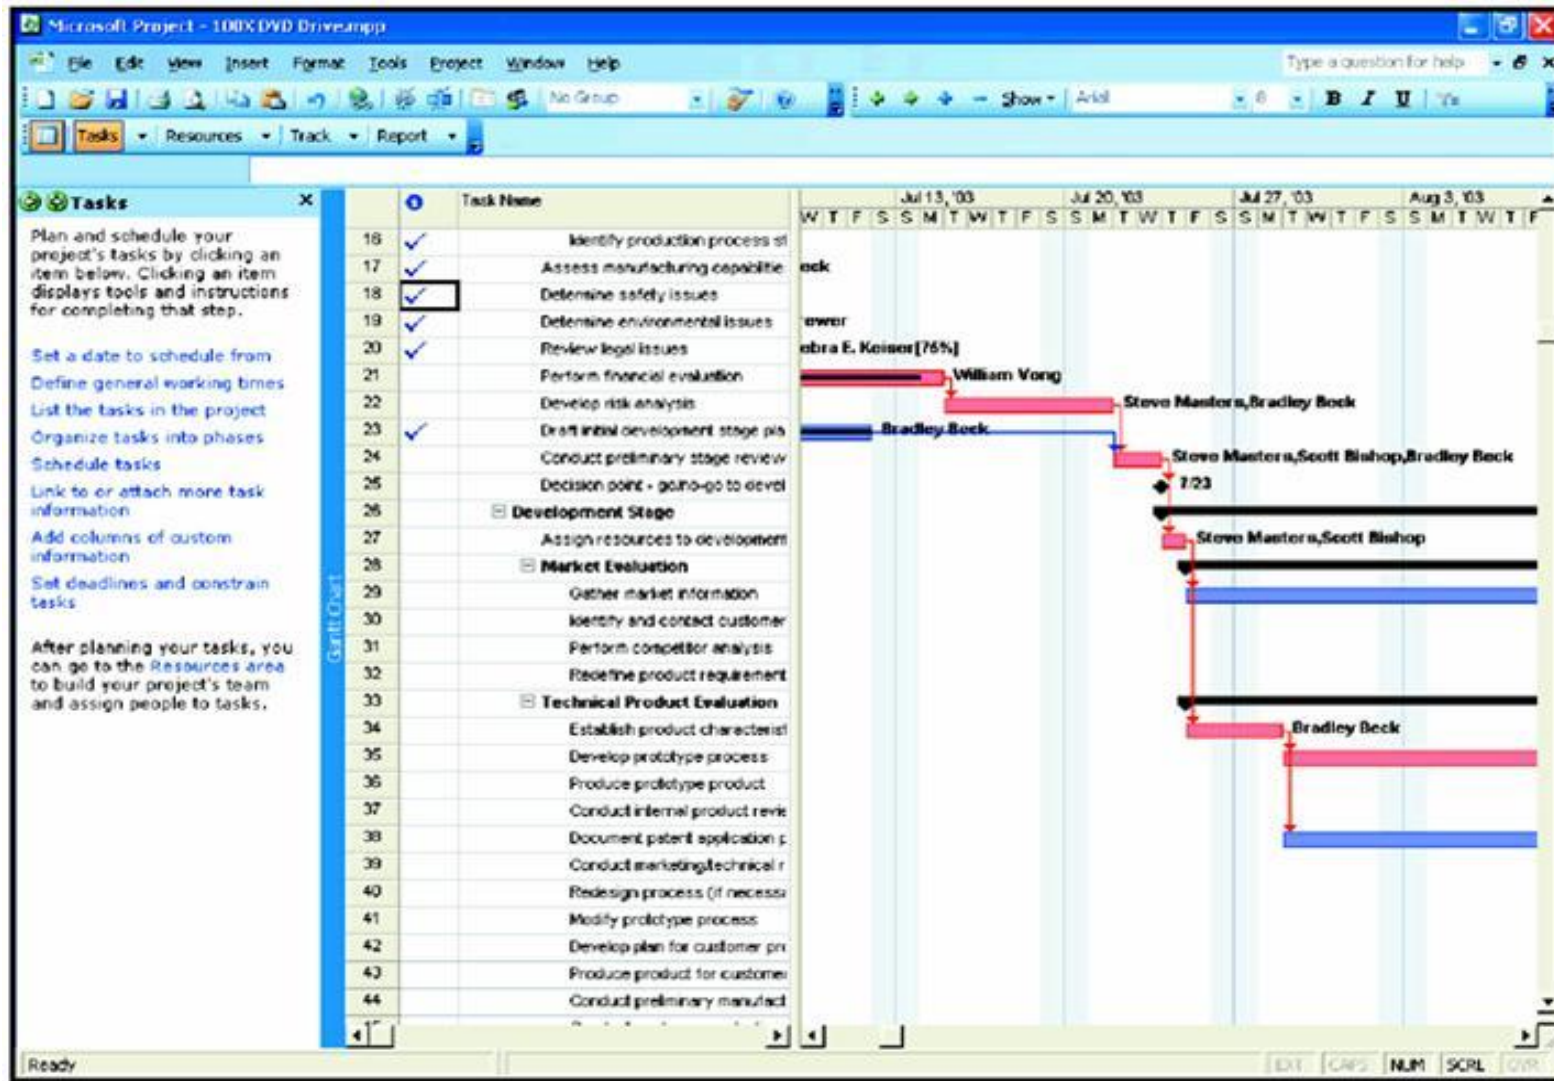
Microsoft Project - 100X DVD Drive.mpp

File Edit View Insert Format Tools Project Window Help

Type a question for help

No Group

Show Arial 8 B I U

Tasks Resources Track Report

Tasks

Plan and schedule your project's tasks by clicking an item below. Clicking an item displays tools and instructions for completing that step.

Set a date to schedule from
Define general working times
List the tasks in the project
Organize tasks into phases
Schedule tasks
Link to or attach more task information
Add columns of custom information
Set deadlines and constrain tasks

After planning your tasks, you can go to the Resources area to build your project's team and assign people to tasks.

Gantt Chart

| | | Task Name |
|---|---|---|
| 16 | ✓ | Identify production process st |
| 17 | ✓ | Assess manufacturing capabilitie |
| 18 | ✓ | Determine safety issues |
| 19 | ✓ | Determine environmental issues |
| 20 | ✓ | Review legal issues |
| 21 | | Perform financial evaluation |
| 22 | | Develop risk analysis |
| 23 | ✓ | Draft initial development stage pla |
| 24 | | Conduct preliminary stage review |
| 25 | | Decision point - go/no-go to devel |
| 26 | | Development Stage |
| 27 | | Assign resources to development |
| 28 | | Market Evaluation |
| 29 | | Gather market information |
| 30 | | Identify and contact customer |
| 31 | | Perform competitor analysis |
| 32 | | Redefine product requirement |
| 33 | | Technical Product Evaluation |
| 34 | | Establish product characterist |
| 35 | | Develop prototype process |
| 36 | | Produce prototype product |
| 37 | | Conduct internal product revie |
| 38 | | Document patent application p |
| 39 | | Conduct marketing/technical r |
| 40 | | Redesign process (if necessa |
| 41 | | Modify prototype process |
| 42 | | Develop plan for customer pr |
| 43 | | Produce product for custome |
| 44 | | Conduct preliminary manufact |

Jul 13, '03 Jul 20, '03 Jul 27, '03 Aug 3, '03
W T F S S M T W T F S S M T W T F S S M T W T F S S M T W T F

eck
ewer
ebra E. Keiser[75%]
William Vong
Steve Masters,Bradley Beck
Bradley Beck
Steve Masters,Scott Bishop,Bradley Beck
7/23
Steve Masters,Scott Bishop
Bradley Beck

Ready EXT CAPS NUM SCRL OVR